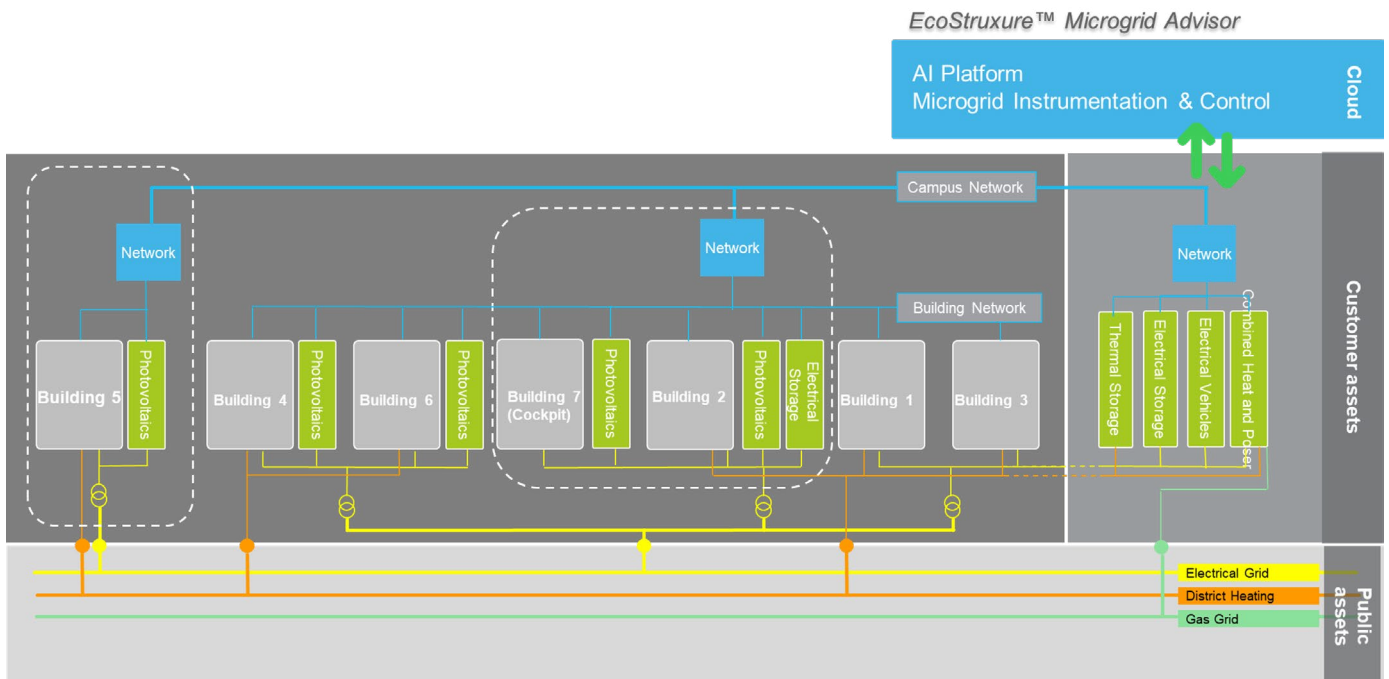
EcoStruxure™ Microgrid Advisor

AI Platform
Microgrid Instrumentation & Control

Cloud

Campus Network

Network

Network

Network

Building Network

Customer assets

Building 5

Photovoltaics

Building 4

Photovoltaics

Building 6

Photovoltaics

Building 7 (Cockpit)

Photovoltaics

Building 2

Photovoltaics

Electrical Storage

Building 1

Building 3

Thermal Storage

Electrical Storage

Electrical Vehicles

Combined Heat and Power

Electrical Grid

District Heating

Gas Grid

Public assets